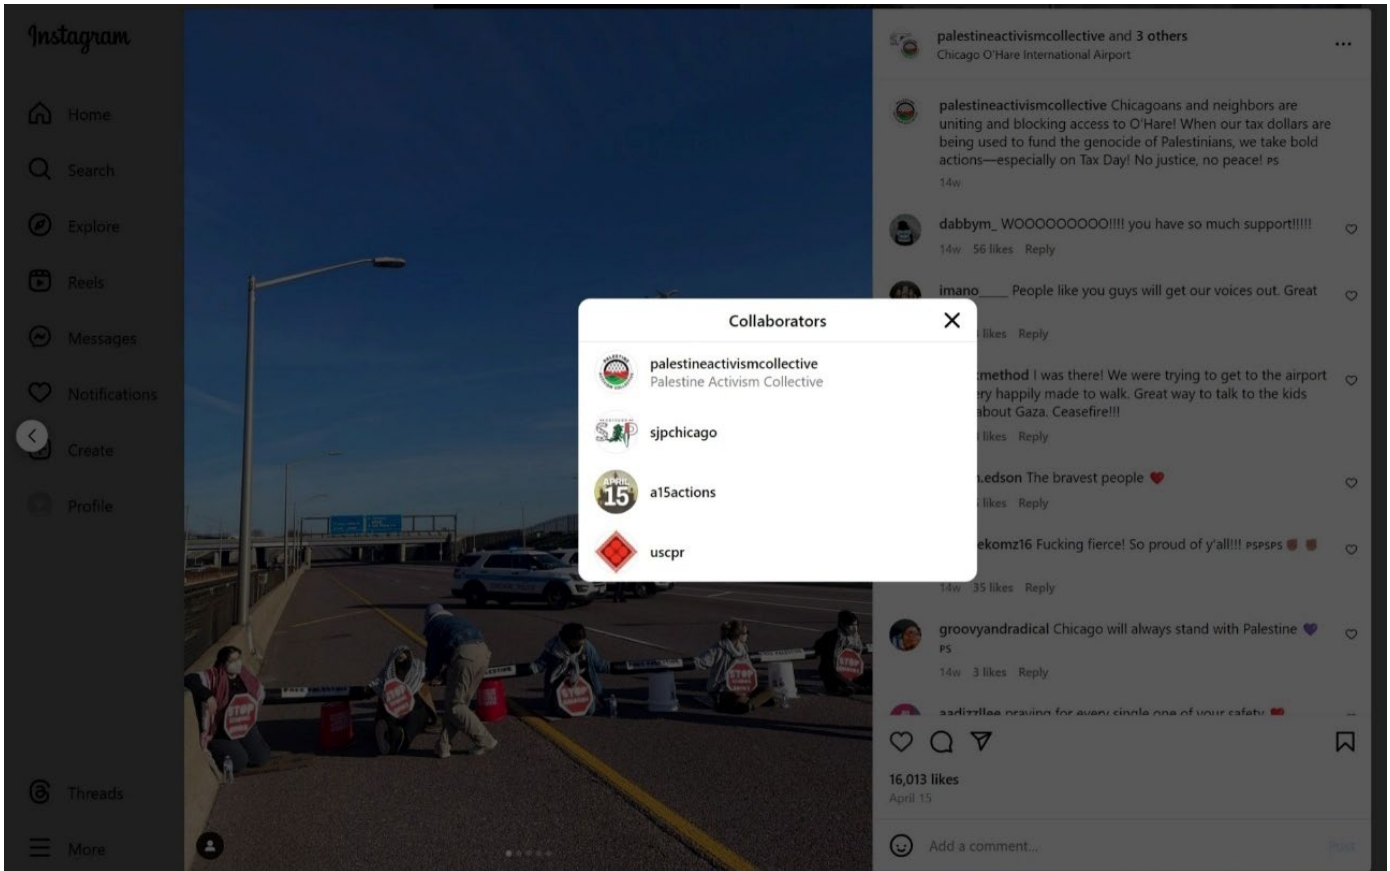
Instagram

Home
Search
Explore
Reels
Messages
Notifications
Create
Profile
Threads
More

palestineactivismcollective and 3 others
Chicago O'Hare International Airport

palestineactivismcollective Chicagoans and neighbors are uniting and blocking access to O'Hare! When our tax dollars are being used to fund the genocide of Palestinians, we take bold actions—especially on Tax Day! No justice, no peace! 🇵🇸
14w

dabbym_ WOOOOOOOOO!!!! you have so much support!!!!!
14w 56 likes Reply

imano____ People like you guys will get our voices out. Great
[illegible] likes Reply

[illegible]method I was there! We were trying to get to the airport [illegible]ery happily made to walk. Great way to talk to the kids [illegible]about Gaza. Ceasefire!!!
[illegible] likes Reply

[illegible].edson The bravest people ❤️
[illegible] likes Reply

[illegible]ekomz16 Fucking fierce! So proud of y'all!!! 🇵🇸🇵🇸🇵🇸
14w 35 likes Reply

groovyandradical Chicago will always stand with Palestine 💜 🇵🇸
14w 3 likes Reply

aadizzllee praying for every single one of your safety ❤️

16,013 likes
April 15

Add a comment...
Post

Collaborators
palestineactivismcollective
Palestine Activism Collective
sjpchicago
a15actions
uscpr

APRIL 15
SJP

FREE PALESTINE
STOP